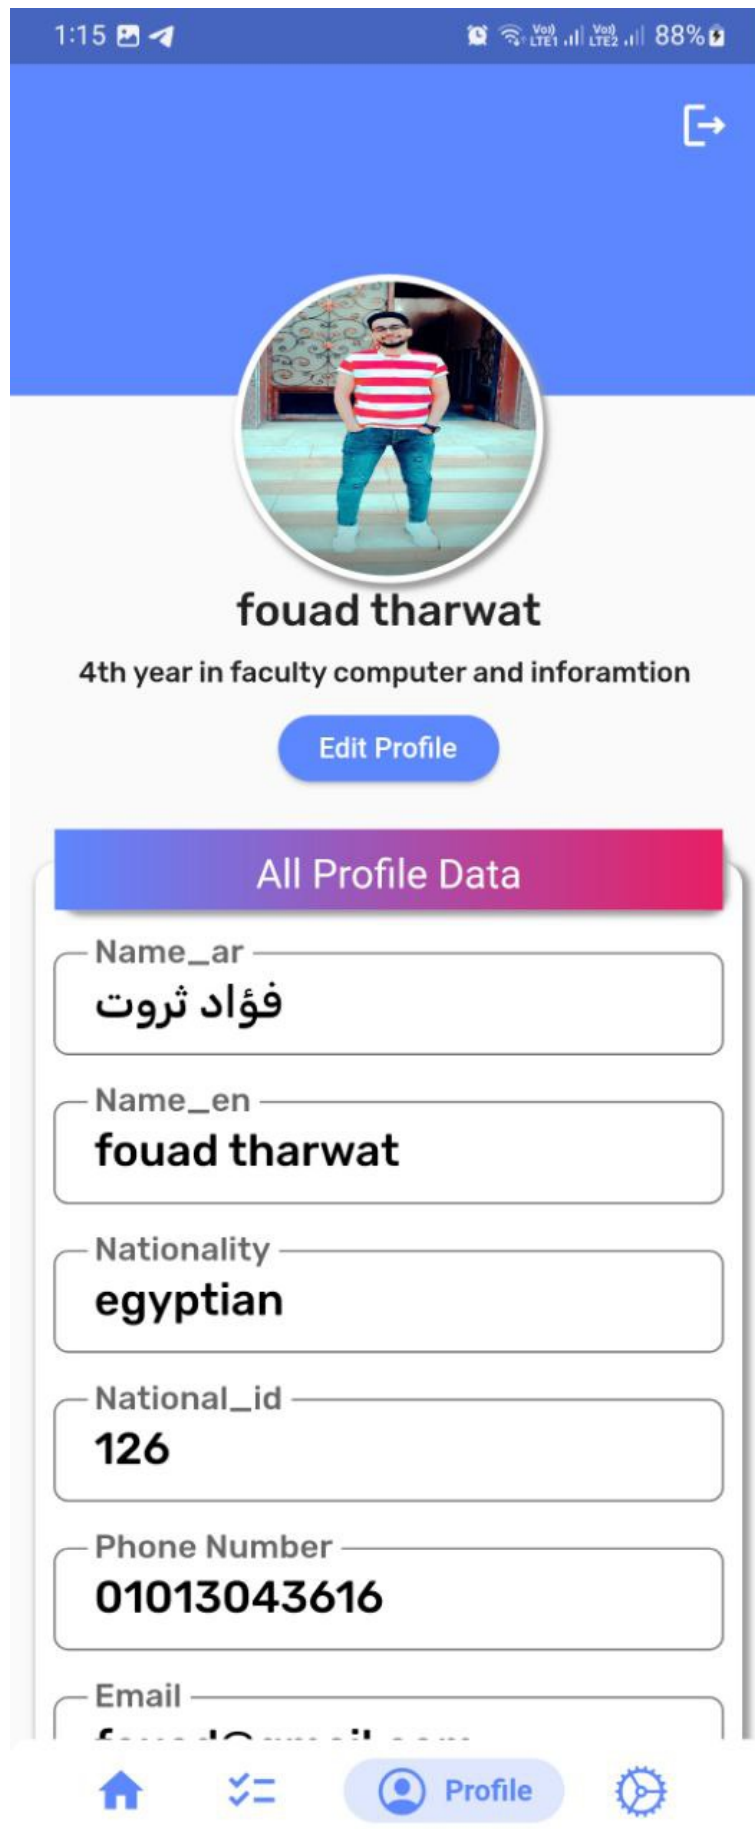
1:15 88%

fouad tharwat

4th year in faculty computer and inforamtion

Edit Profile

All Profile Data

Name_ar
فؤاد ثروت

Name_en
fouad tharwat

Nationality
egyptian

National_id
126

Phone Number
01013043616

Email
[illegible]

Profile